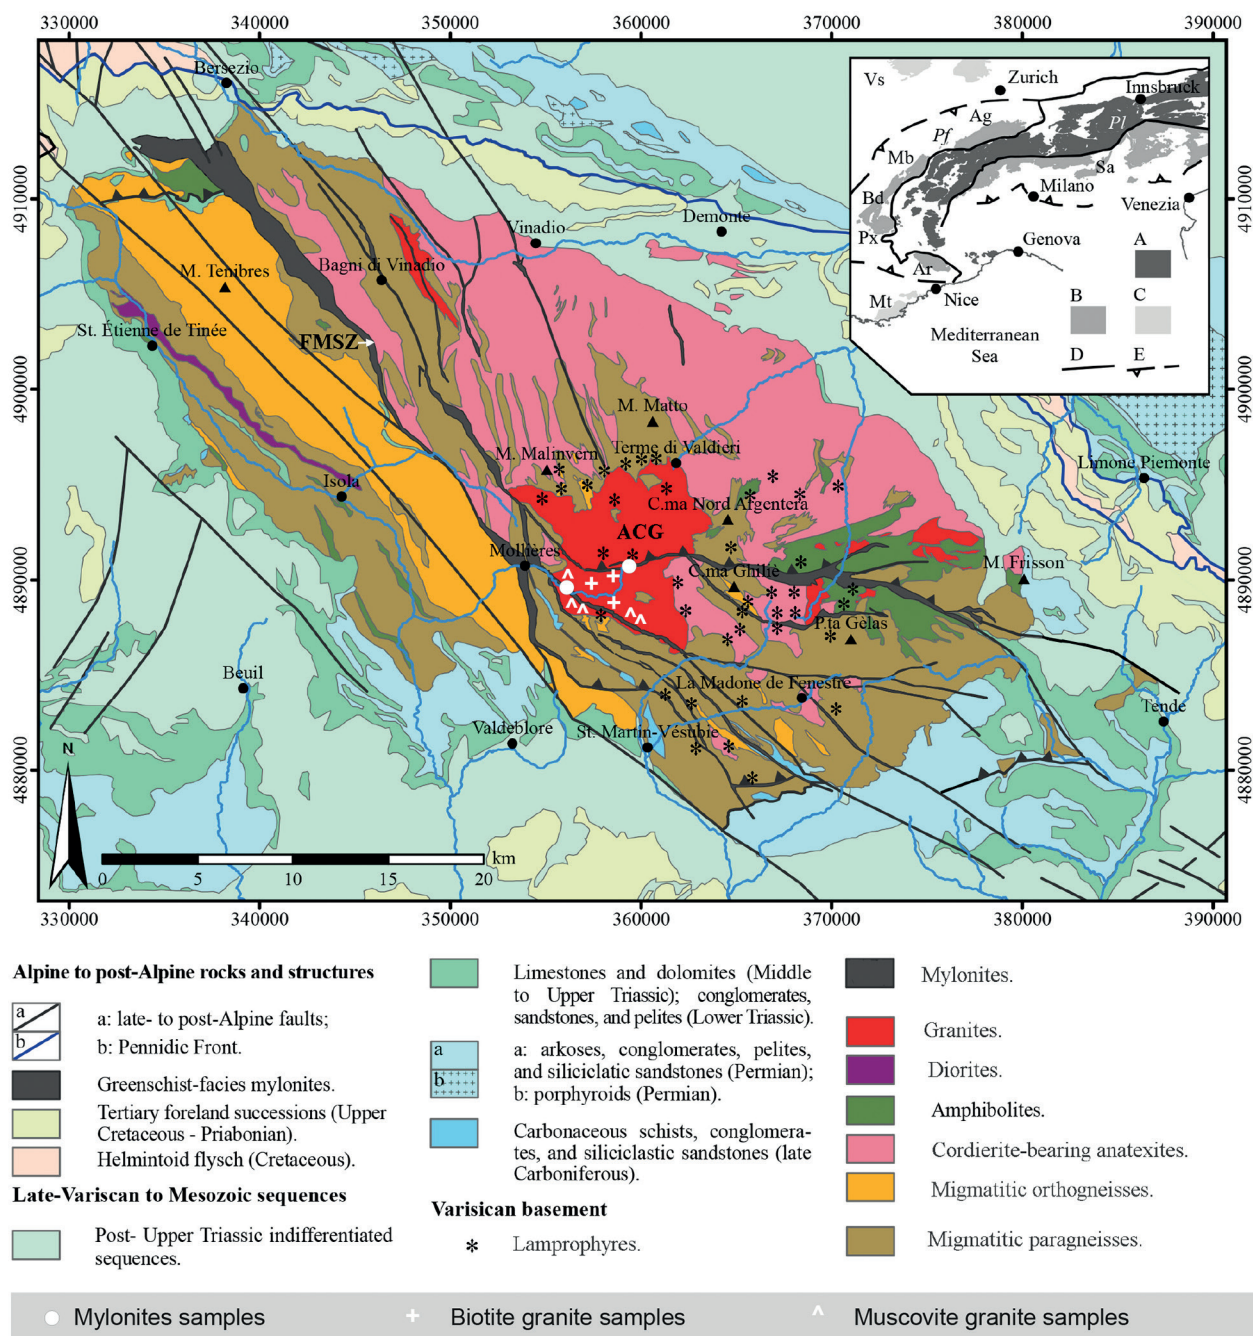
330000 340000 350000 360000 370000 380000 390000

4910000 4900000 4890000 4880000

Bersezio
Vinadio
Demonte
M. Tenibres
Bagni di Vinadio
St. Étienne de Tinée
FMSZ
M. Matto
M. Malinvern
Terme di Valdieri
Isola
C.ma Nord Argentera
ACG
Mollières
C.ma Ghilié
M. Frisson
Limone Piemonte
P.ta Gelas
Beuil
La Madone de Fenestre
Tende
Valdeblore
St. Martin-Vésubie
N
0 5 10 15 20 km

Vs
Zurich
Innsbruck
Ag
Pf
Pl
Mb
Sa
Milano
Bd
Venezia
Px
Genova
A
Ar
Mt
Nice
B
C
Mediterranean Sea
D
E

Alpine to post-Alpine rocks and structures
a: late- to post-Alpine faults;
b: Pennidic Front.
Greenschist-facies mylonites.
Tertiary foreland successions (Upper Cretaceous - Priabonian).
Helmintoid flysch (Cretaceous).
Late-Variscan to Mesozoic sequences
Post- Upper Triassic indifferentiated sequences.

Limestones and dolomites (Middle to Upper Triassic); conglomerates, sandstones, and pelites (Lower Triassic).
a: arkoses, conglomerates, pelites, and siliciclastic sandstones (Permian); b: porphyroids (Permian).
Carbonaceous schists, conglomerates, and siliciclastic sandstones (late Carboniferous).
Varisican basement
Lamprophyres.

Mylonites.
Granites.
Diorites.
Amphibolites.
Cordierite-bearing anatexites.
Migmatitic orthogneisses.
Migmatitic parageneisses.

Mylonites samples
Biotite granite samples
Muscovite granite samples